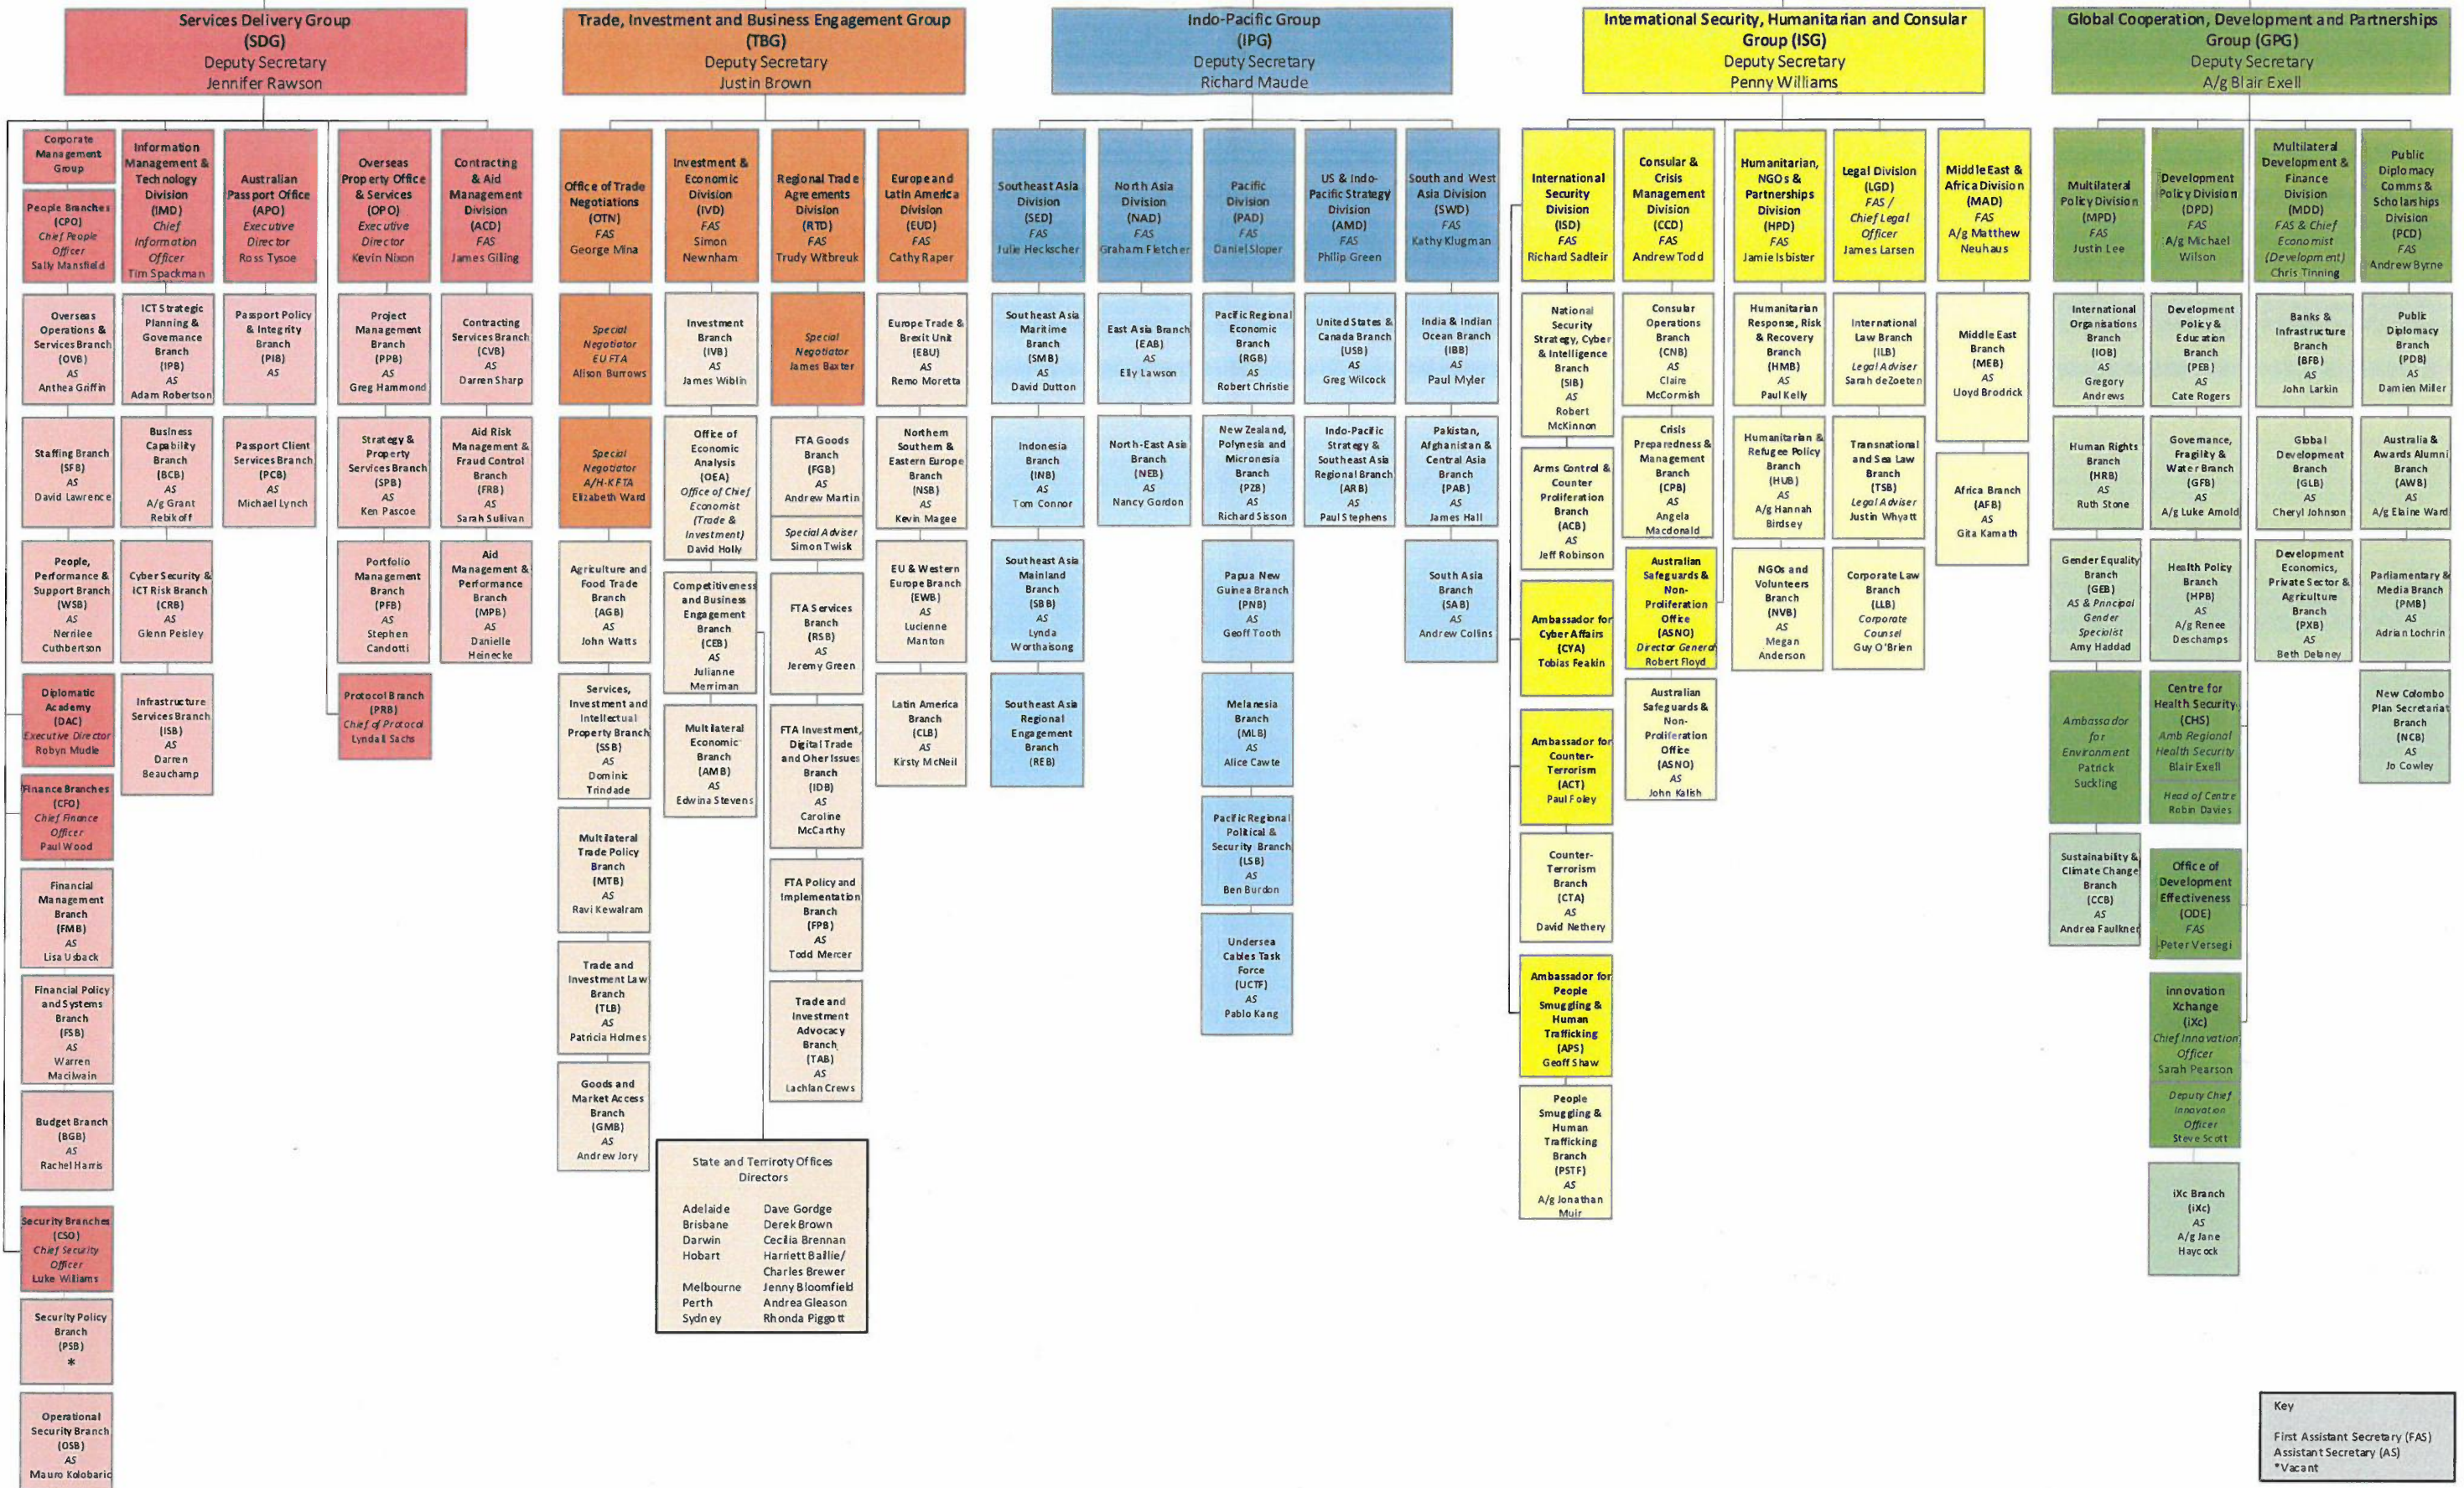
Services Delivery Group (SDG) Deputy Secretary Jennifer Rawson

Corporate Management Group

People Branches (CPO) Chief People Officer Sally Mansfield

Overseas Operations & Services Branch (OVB) AS Anthea Griffin

Staffing Branch (SFB) AS David Lawrence

People, Performance & Support Branch (WSB) AS Nerilee Cuthbertson

Diplomatic Academy (DAC) Executive Director Robyn Mudie

Finance Branches (CFO) Chief Finance Officer Paul Wood

Financial Management Branch (FMB) AS Lisa Usback

Financial Policy and Systems Branch (FSB) AS Warren Macilwain

Budget Branch (BGB) AS Rachel Harris

Security Branches (CSO) Chief Security Officer Luke Williams

Security Policy Branch (PSB) *

Operational Security Branch (OSB) AS Mauro Kolobaric

Information Management & Technology Division (IMD) Chief Information Officer Tim Spackman

ICT Strategic Planning & Governance Branch (IPB) AS Adam Robertson

Business Capability Branch (BCB) AS A/g Grant Rebikoff

Cyber Security & ICT Risk Branch (CRB) AS Glenn Peisley

Infrastructure Services Branch (ISB) AS Darren Beauchamp

Australian Passport Office (APO) Executive Director Ross Tysoe

Passport Policy & Integrity Branch (PIB) AS

Passport Client Services Branch (PCB) AS Michael Lynch

Overseas Property Office & Services (OPO) Executive Director Kevin Nixon

Project Management Branch (PPB) AS Greg Hammond

Strategy & Property Services Branch (SPB) AS Ken Pascoe

Portfolio Management Branch (PFB) AS Stephen Candotti

Protocol Branch (PRB) Chief of Protocol Lyndall Sachs

Contracting & Aid Management Division (ACD) FAS James Gilling

Contracting Services Branch (CVB) AS Darren Sharp

Aid Risk Management & Fraud Control Branch (FRB) AS Sarah Sullivan

Aid Management & Performance Branch (MPB) AS Danielle Heinecke

Trade, Investment and Business Engagement Group (TBG) Deputy Secretary Justin Brown

Office of Trade Negotiations (OTN) FAS George Mina

Special Negotiator EU FTA Alison Burrows

Special Negotiator A/H-K FTA Elizabeth Ward

Agriculture and Food Trade Branch (AGB) AS John Watts

Services, Investment and Intellectual Property Branch (SSB) AS Dominic Trindade

Multilateral Trade Policy Branch (MTB) AS Ravi Kewalram

Trade and Investment Law Branch (TLB) AS Patricia Holmes

Goods and Market Access Branch (GMB) AS Andrew Jory

Investment & Economic Division (IVD) FAS Simon Newnham

Investment Branch (IVB) AS James Wiblin

Office of Economic Analysis (OEA) Office of Chief Economist (Trade & Investment) David Holly

Competitiveness and Business Engagement Branch (CEB) AS Julianne Merriman

Multilateral Economic Branch (AMB) AS Edwina Stevens

Regional Trade Agreements Division (RTD) FAS Trudy Witbreuk

Special Negotiator James Baxter

FTA Goods Branch (FGB) AS Andrew Martin

Special Adviser Simon Twisk

FTA Services Branch (RSB) AS Jeremy Green

FTA Investment, Digital Trade and Other Issues Branch (IDB) AS Caroline McCarthy

FTA Policy and Implementation Branch (FPB) AS Todd Mercer

Trade and Investment Advocacy Branch (TAB) AS Lachlan Crews

Europe and Latin America Division (EUD) FAS Cathy Raper

Europe Trade & Brexit Unit (EBU) AS Remo Moretta

Northern Southern & Eastern Europe Branch (NSB) AS Kevin Magee

EU & Western Europe Branch (EWB) AS Lucienne Manton

Latin America Branch (CLB) AS Kirsty McNeil

State and Territory Offices Directors
Adelaide Dave Gordge
Brisbane Derek Brown
Darwin Cecilia Brennan
Hobart Harriett Baillie/ Charles Brewer
Melbourne Jenny Bloomfield
Perth Andrea Gleason
Sydney Rhonda Piggott

Indo-Pacific Group (IPG) Deputy Secretary Richard Maude

Southeast Asia Division (SED) FAS Julie Heckscher

Southeast Asia Maritime Branch (SMB) AS David Dutton

Indonesia Branch (INB) AS Tom Connor

Southeast Asia Mainland Branch (SBB) AS Lynda Worthaisong

Southeast Asia Regional Engagement Branch (REB)

North Asia Division (NAD) FAS Graham Fletcher

East Asia Branch (EAB) AS Elly Lawson

North-East Asia Branch (NEB) AS Nancy Gordon

Pacific Division (PAD) FAS Daniel Sloper

Pacific Regional Economic Branch (RGB) AS Robert Christie

New Zealand, Polynesia and Micronesia Branch (PZB) AS Richard Sisson

Papua New Guinea Branch (PNB) AS Geoff Tooth

Melanesia Branch (MLB) AS Alice Cawte

Pacific Regional Political & Security Branch (LSB) AS Ben Burdon

Undersea Cables Task Force (UCTF) AS Pablo Kang

US & Indo-Pacific Strategy Division (AMD) FAS Philip Green

United States & Canada Branch (USB) AS Greg Wilcock

Indo-Pacific Strategy & Southeast Asia Regional Branch (ARB) AS Paul Stephens

South and West Asia Division (SWD) FAS Kathy Klugman

India & Indian Ocean Branch (IBB) AS Paul Myler

Pakistan, Afghanistan & Central Asia Branch (PAB) AS James Hall

South Asia Branch (SAB) AS Andrew Collins

International Security, Humanitarian and Consular Group (ISG) Deputy Secretary Penny Williams

International Security Division (ISD) FAS Richard Sadleir

National Security Strategy, Cyber & Intelligence Branch (SIB) AS Robert McKinnon

Arms Control & Counter Proliferation Branch (ACB) AS Jeff Robinson

Ambassador for Cyber Affairs (CYA) Tobias Feakin

Ambassador for Counter-Terrorism (ACT) Paul Foley

Counter-Terrorism Branch (CTA) AS David Nethery

Ambassador for People Smuggling & Human Trafficking (APS) Geoff Shaw

People Smuggling & Human Trafficking Branch (PSTF) AS A/g Jonathan Muir

Consular & Crisis Management Division (CCD) FAS Andrew Todd

Consular Operations Branch (CNB) AS Claire McCormish

Crisis Preparedness & Management Branch (CPB) AS Angela Macdonald

Australian Safeguards & Non-Proliferation Office (ASNO) Director General Robert Floyd

Australian Safeguards & Non-Proliferation Office (ASNO) AS John Kalish

Humanitarian, NGOs & Partnerships Division (HPD) FAS Jamie Isbister

Humanitarian Response, Risk & Recovery Branch (HMB) AS Paul Kelly

Humanitarian & Refugee Policy Branch (HUB) AS A/g Hannah Birdsey

NGOs and Volunteers Branch (NVB) AS Megan Anderson

Legal Division (LGD) FAS / Chief Legal Officer James Larsen

International Law Branch (ILB) Legal Adviser Sarah deZoeten

Transnational and Sea Law Branch (TSB) Legal Adviser Justin Whyatt

Corporate Law Branch (LLB) Corporate Counsel Guy O'Brien

Middle East & Africa Division (MAD) FAS A/g Matthew Neuhaus

Middle East Branch (MEB) AS Lloyd Brodrick

Africa Branch (AFB) AS Gita Kamath

Global Cooperation, Development and Partnerships Group (GPG) Deputy Secretary A/g Blair Exell

Multilateral Policy Division (MPD) FAS Justin Lee

International Organisations Branch (IOB) AS Gregory Andrews

Human Rights Branch (HRB) AS Ruth Stone

Gender Equality Branch (GEB) AS & Principal Gender Specialist Amy Haddad

Ambassador for Environment Patrick Suckling

Sustainability & Climate Change Branch (CCB) AS Andrea Faulkner

Development Policy Division (DPD) FAS A/g Michael Wilson

Development Policy & Education Branch (PEB) AS Cate Rogers

Governance, Fragility & Water Branch (GFB) AS A/g Luke Arnold

Health Policy Branch (HPB) AS A/g Renee Deschamps

Centre for Health Security (CHS) Amb Regional Health Security Blair Exell

Head of Centre Robin Davies

Office of Development Effectiveness (ODE) FAS Peter Versegi

innovation Xchange (iXc) Chief Innovation Officer Sarah Pearson

Deputy Chief Innovation Officer Steve Scott

iXc Branch (iXc) AS A/g Jane Haycock

Multilateral Development & Finance Division (MDD) FAS & Chief Economist (Development) Chris Tinning

Banks & Infrastructure Branch (BFB) AS John Larkin

Global Development Branch (GLB) AS Cheryl Johnson

Development Economics, Private Sector & Agriculture Branch (PXB) AS Beth Delaney

Public Diplomacy Comms & Scholarships Division (PCD) FAS Andrew Byrne

Public Diplomacy Branch (PDB) AS Damien Miller

Australia & Awards Alumni Branch (AWB) AS A/g Elaine Ward

Parliamentary & Media Branch (PMB) AS Adrian Lochrin

New Colombo Plan Secretariat Branch (NCB) AS Jo Cowley

Key
First Assistant Secretary (FAS)
Assistant Secretary (AS)
*Vacant